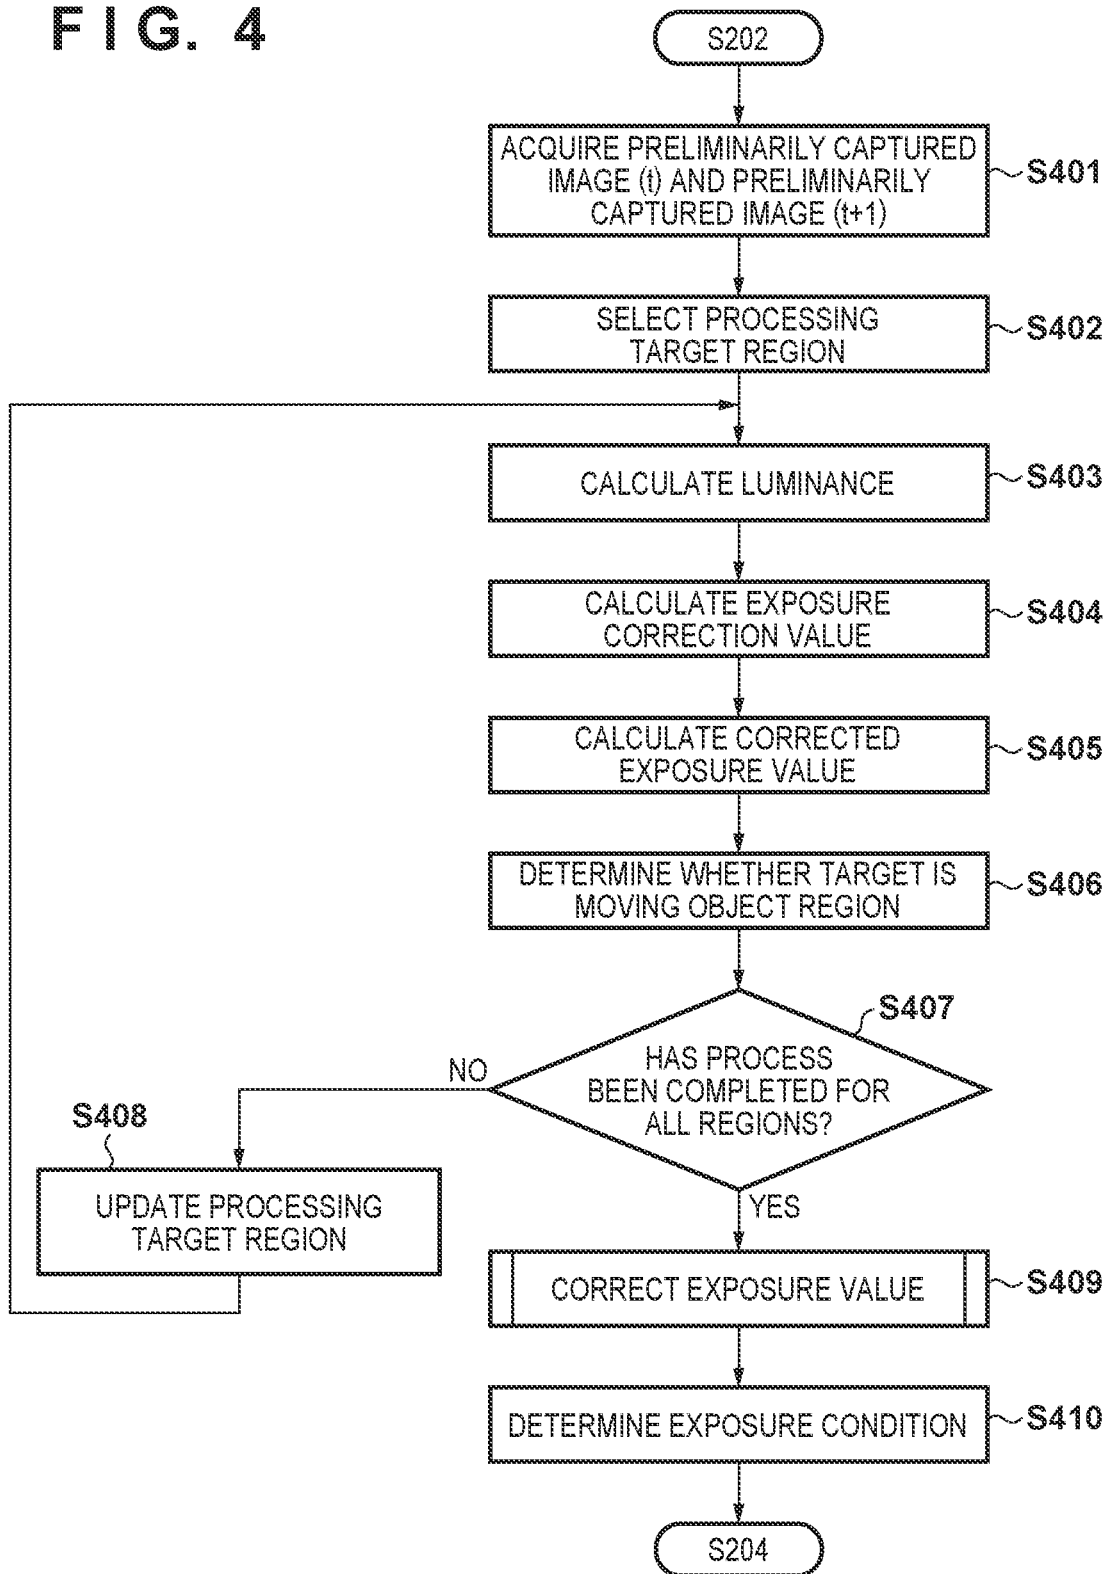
FIG. 4

S202

ACQUIRE PRELIMINARILY CAPTURED IMAGE (t) AND PRELIMINARILY CAPTURED IMAGE (t+1)

S401

SELECT PROCESSING TARGET REGION

S402

CALCULATE LUMINANCE

S403

CALCULATE EXPOSURE CORRECTION VALUE

S404

CALCULATE CORRECTED EXPOSURE VALUE

S405

DETERMINE WHETHER TARGET IS MOVING OBJECT REGION

S406

S407

HAS PROCESS BEEN COMPLETED FOR ALL REGIONS?

NO

S408

UPDATE PROCESSING TARGET REGION

YES

CORRECT EXPOSURE VALUE

S409

DETERMINE EXPOSURE CONDITION

S410

S204